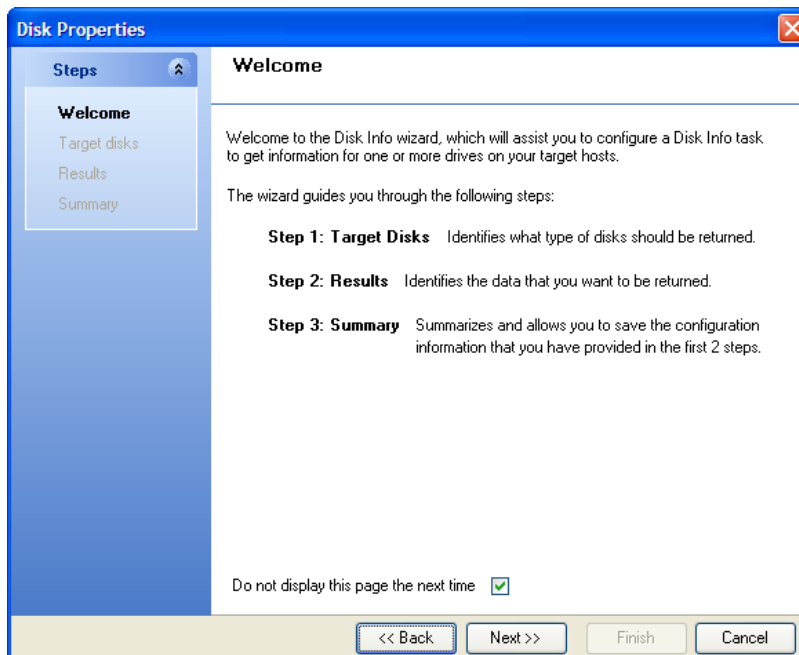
Disk Properties

Steps

Welcome
Target disks
Results
Summary

Welcome

Welcome to the Disk Info wizard, which will assist you to configure a Disk Info task to get information for one or more drives on your target hosts.

The wizard guides you through the following steps:

Step 1: Target Disks Identifies what type of disks should be returned.

Step 2: Results Identifies the data that you want to be returned.

Step 3: Summary Summarizes and allows you to save the configuration information that you have provided in the first 2 steps.

Do not display this page the next time

<< Back
Next >>
Finish
Cancel